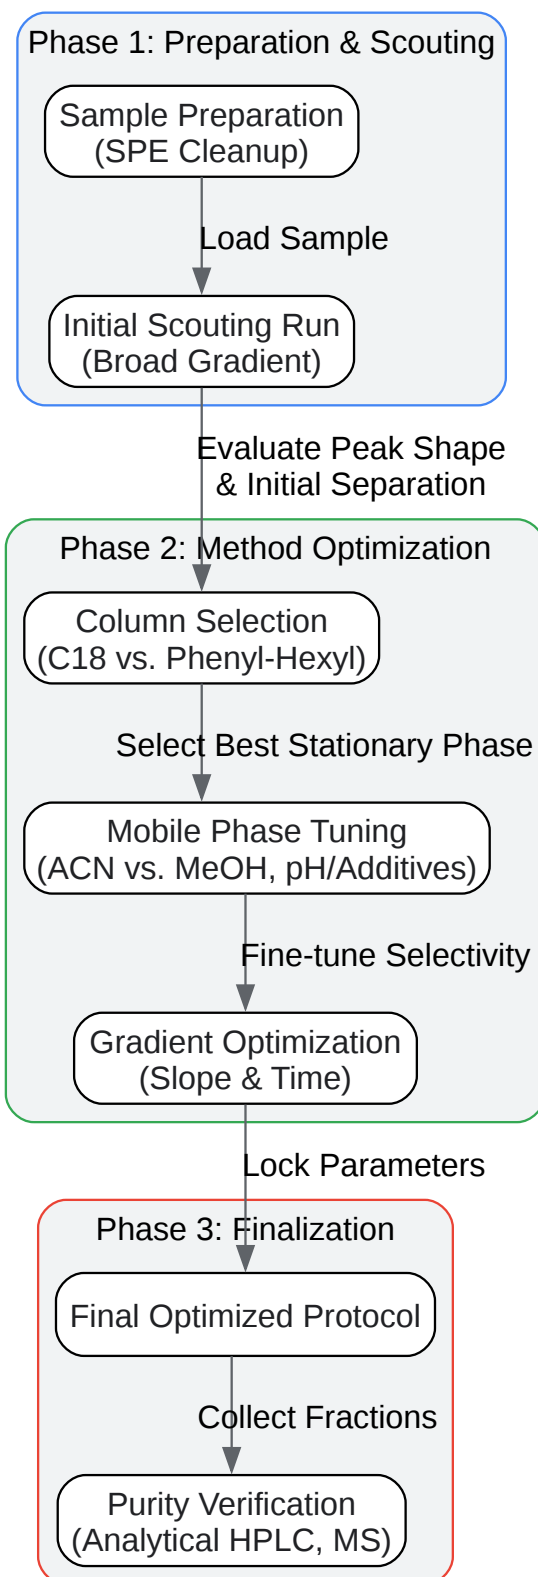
Phase 1: Preparation & Scouting

Sample Preparation (SPE Cleanup)

Load Sample

Initial Scouting Run (Broad Gradient)

Evaluate Peak Shape & Initial Separation

Phase 2: Method Optimization

Column Selection (C18 vs. Phenyl-Hexyl)

Select Best Stationary Phase

Mobile Phase Tuning (ACN vs. MeOH, pH/Additives)

Fine-tune Selectivity

Gradient Optimization (Slope & Time)

Lock Parameters

Phase 3: Finalization

Final Optimized Protocol

Collect Fractions

Purity Verification (Analytical HPLC, MS)